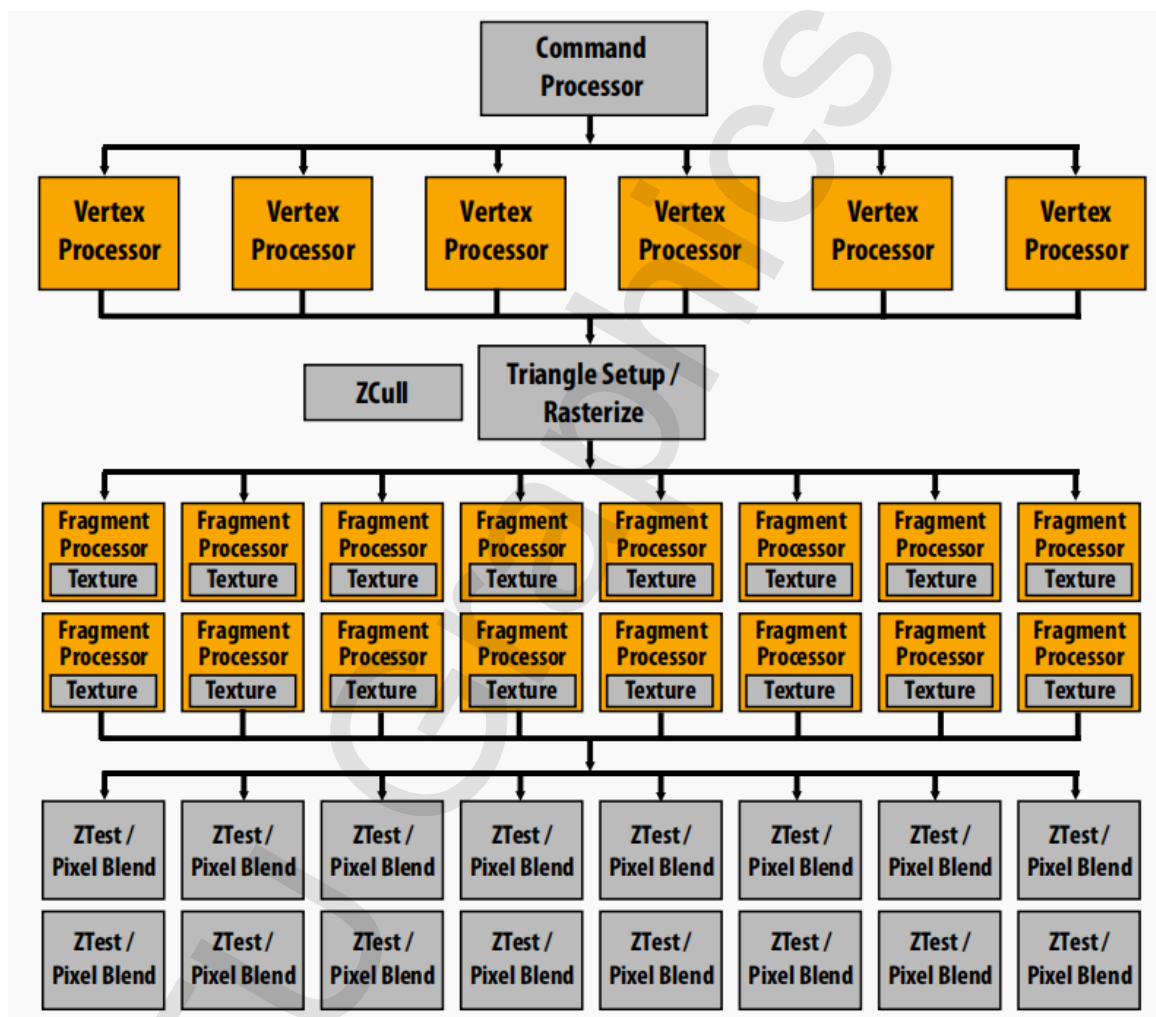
Command Processor

Vertex Processor
Vertex Processor
Vertex Processor
Vertex Processor
Vertex Processor
Vertex Processor

ZCull

Triangle Setup / Rasterize

Fragment Processor Texture
Fragment Processor Texture
Fragment Processor Texture
Fragment Processor Texture
Fragment Processor Texture
Fragment Processor Texture
Fragment Processor Texture
Fragment Processor Texture

Fragment Processor Texture
Fragment Processor Texture
Fragment Processor Texture
Fragment Processor Texture
Fragment Processor Texture
Fragment Processor Texture
Fragment Processor Texture
Fragment Processor Texture

ZTest / Pixel Blend
ZTest / Pixel Blend
ZTest / Pixel Blend
ZTest / Pixel Blend
ZTest / Pixel Blend
ZTest / Pixel Blend
ZTest / Pixel Blend
ZTest / Pixel Blend

ZTest / Pixel Blend
ZTest / Pixel Blend
ZTest / Pixel Blend
ZTest / Pixel Blend
ZTest / Pixel Blend
ZTest / Pixel Blend
ZTest / Pixel Blend
ZTest / Pixel Blend